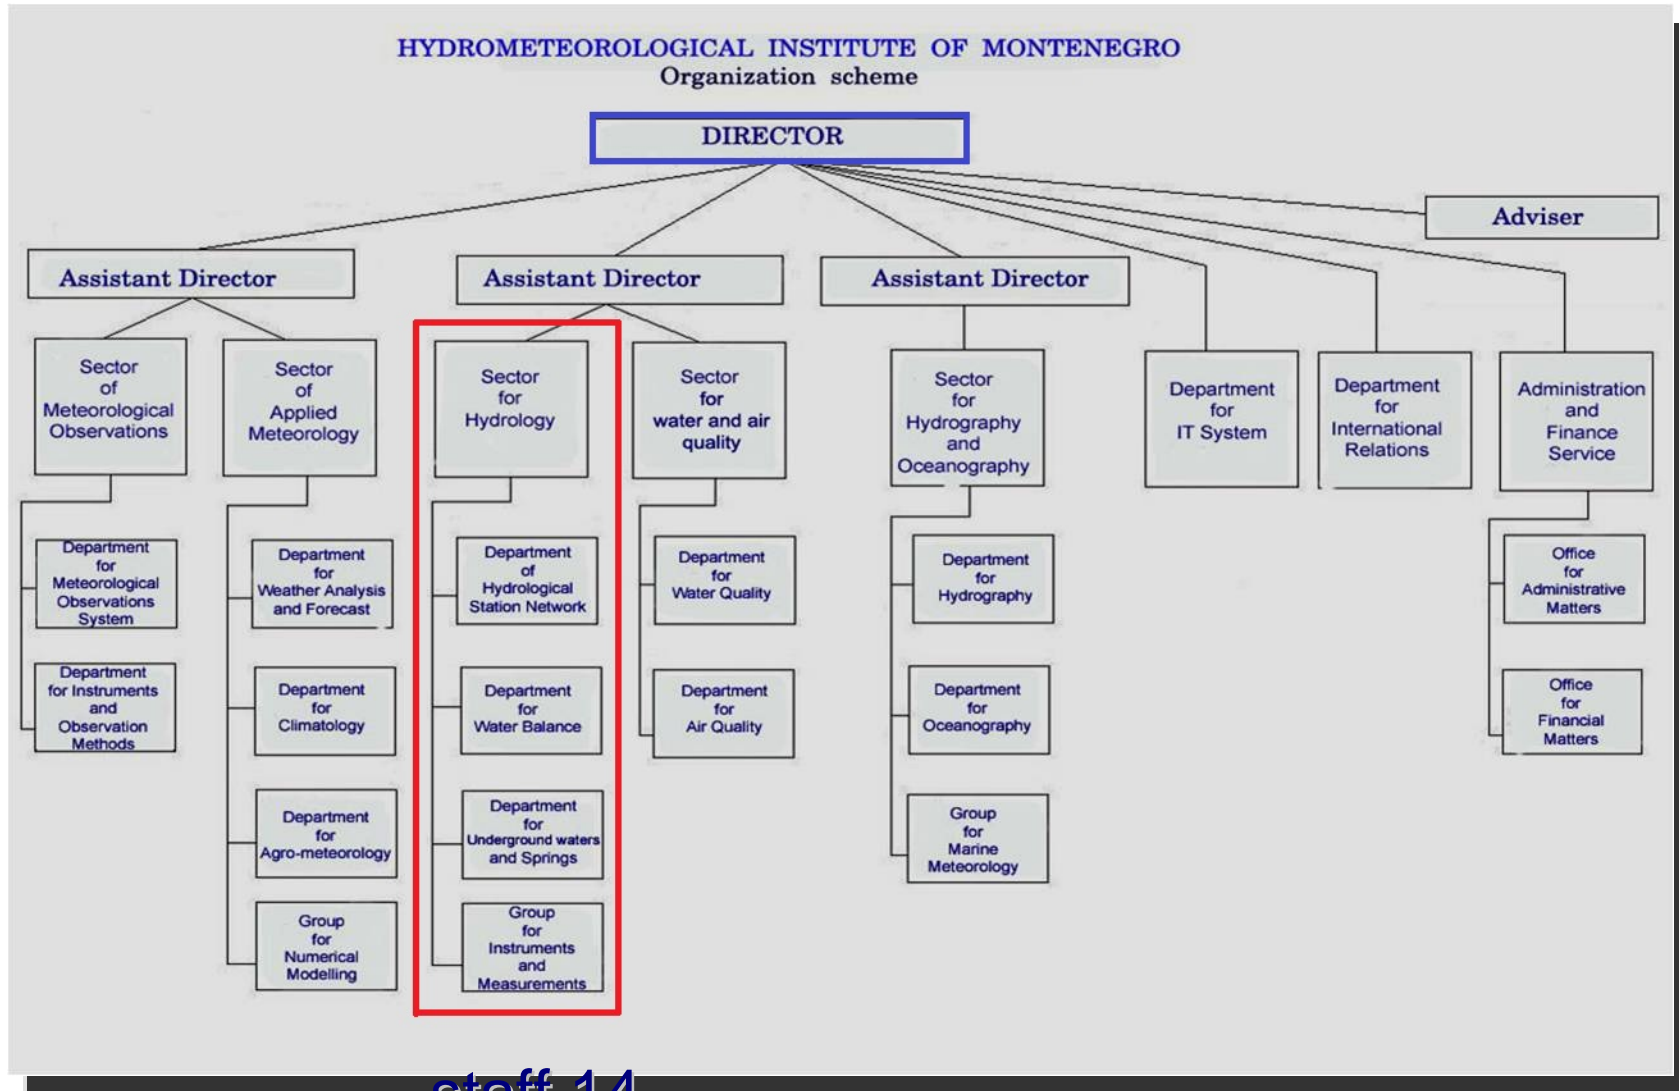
HYDROMETEOROLOGICAL INSTITUTE OF MONTENEGRO
Organization scheme

DIRECTOR

Adviser

Assistant Director

Sector of Meteorological Observations

Department for Meteorological Observations System

Department for Instruments and Observation Methods

Sector of Applied Meteorology

Department for Weather Analysis and Forecast

Department for Climatology

Department for Agro-meteorology

Group for Numerical Modelling

Assistant Director

Sector for Hydrology

Department of Hydrological Station Network

Department for Water Balance

Department for Underground waters and Springs

Group for Instruments and Measurements

Sector for water and air quality

Department for Water Quality

Department for Air Quality

Assistant Director

Sector for Hydrography and Oceanography

Department for Hydrography

Department for Oceanography

Group for Marine Meteorology

Department for IT System

Department for International Relations

Administration and Finance Service

Office for Administrative Matters

Office for Financial Matters

staff 14